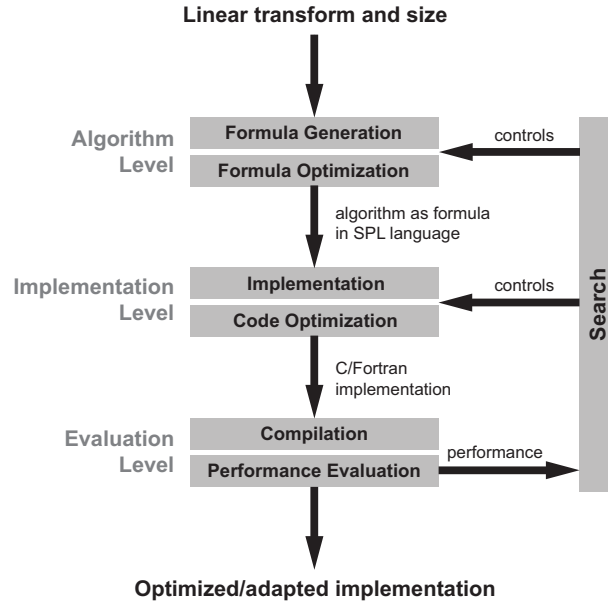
Linear transform and size

Algorithm Level

Formula Generation

Formula Optimization

controls

algorithm as formula in SPL language

Implementation Level

Implementation

Code Optimization

controls

Search

C/Fortran implementation

Evaluation Level

Compilation

Performance Evaluation

performance

Optimized/adapted implementation